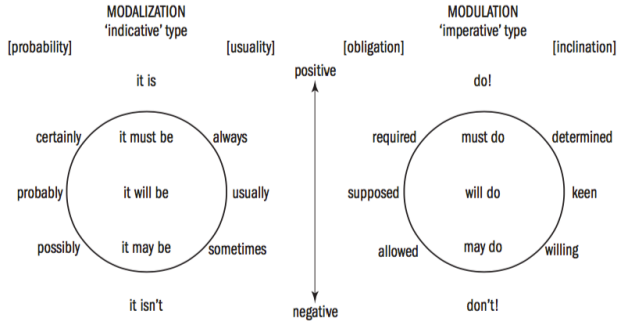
MODALIZATION
'indicative' type

[probability]

[usuality]

it is

certainly

it must be

always

probably

it will be

usually

possibly

it may be

sometimes

it isn't

positive

negative

MODULATION
'imperative' type

[obligation]

[inclination]

do!

required

must do

determined

supposed

will do

keen

allowed

may do

willing

don't!